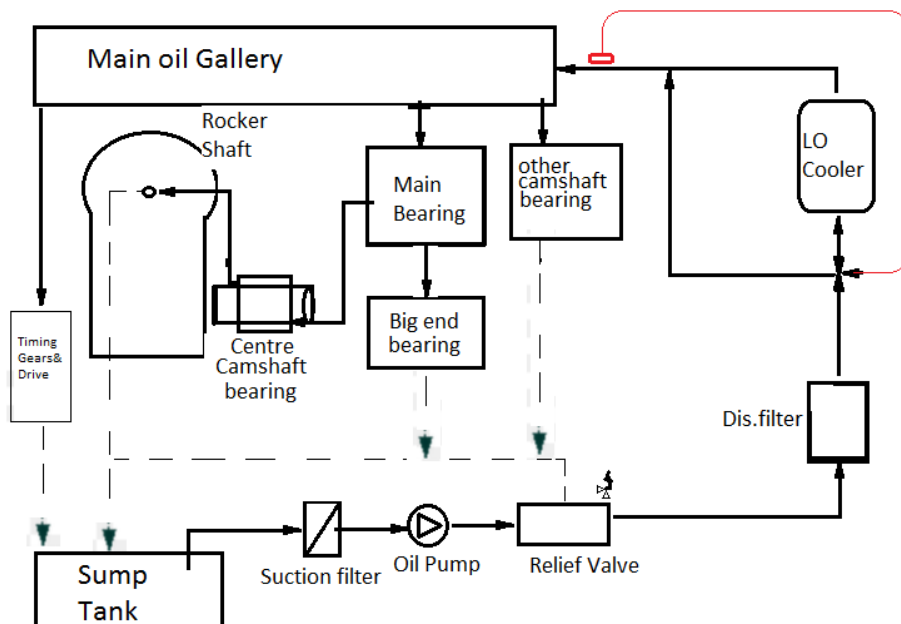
Main oil Gallery

Rocker Shaft

Main Bearing

other camshaft bearing

LO Cooler

Timing Gears& Drive

Centre Camshaft bearing

Big end bearing

Dis.filter

Sump Tank

Suction filter

Oil Pump

Relief Valve